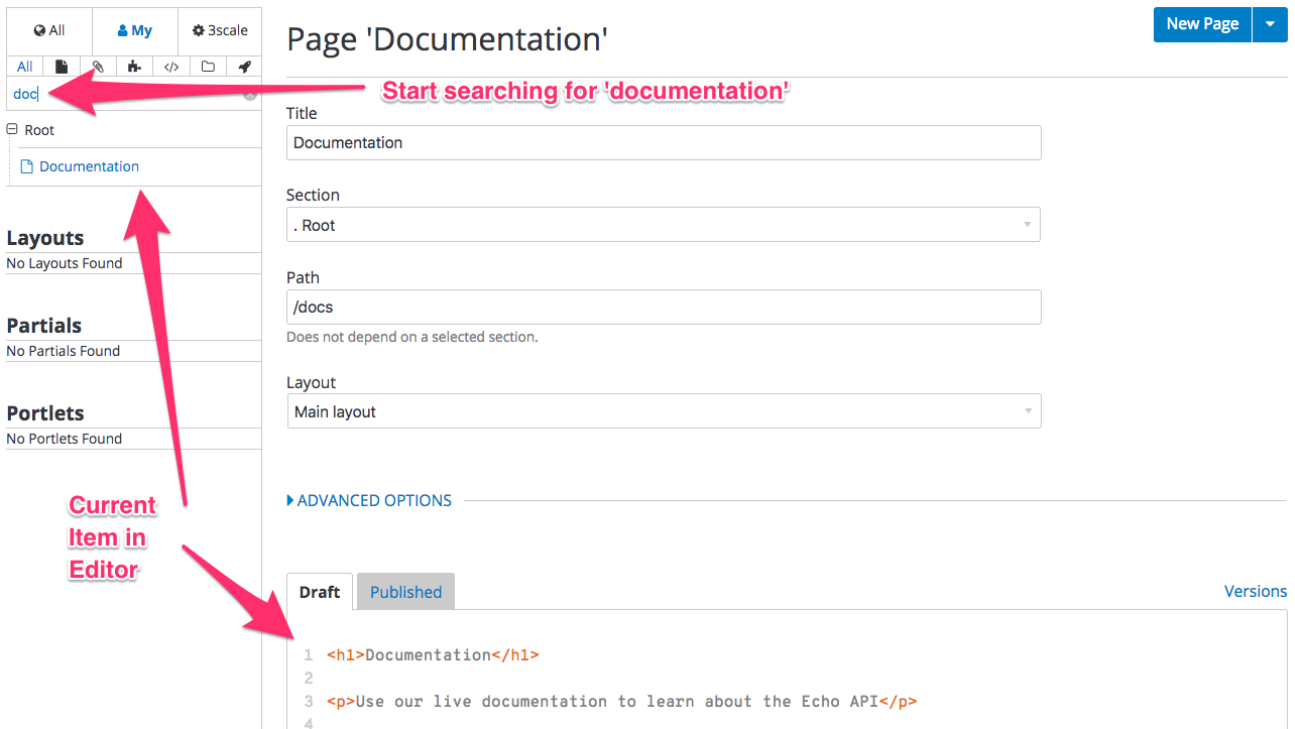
All | My | 3scale

All

doc

Start searching for 'documentation'

Root

Documentation

Layouts
No Layouts Found

Partials
No Partials Found

Portlets
No Portlets Found

Current Item in Editor

Page 'Documentation'

New Page

Title
Documentation

Section
. Root

Path
/docs
Does not depend on a selected section.

Layout
Main layout

ADVANCED OPTIONS

Draft | Published

Versions

1 <h1>Documentation</h1>
2
3 <p>Use our live documentation to learn about the Echo API</p>
4